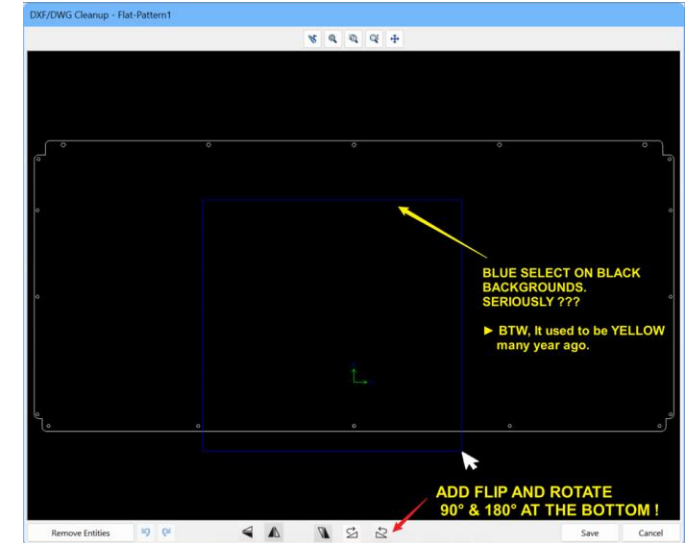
DXF/DWG Cleanup - Flat-Pattern1

BLUE SELECT ON BLACK BACKGROUNDS. SERIOUSLY ???

► BTW, It used to be YELLOW many year ago.

ADD FLIP AND ROTATE 90° & 180° AT THE BOTTOM !

Remove Entities

Save

Cancel